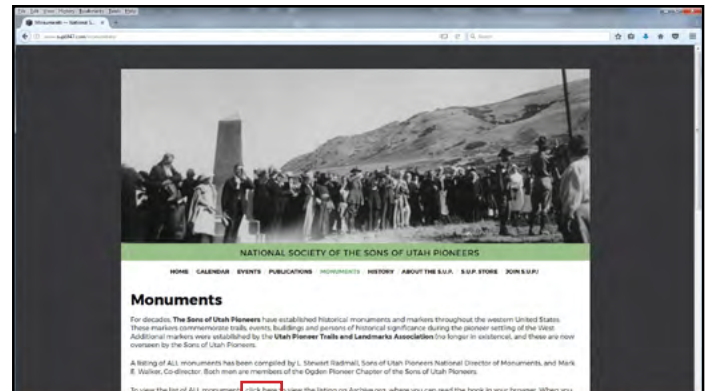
NATIONAL SOCIETY OF THE SONS OF UTAH PIONEERS

HOME CALENDAR EVENTS PUBLICATIONS MONUMENTS HISTORY ABOUT THE S.U.P. S.U.P. STORE JOIN S.U.P.!

Monuments

For decades, The Sons of Utah Pioneers have established historical monuments and markers throughout the western United States. These markers commemorate trails, events, buildings and persons of historical significance during the pioneer settling of the West. Additional markers were established by the Utah Pioneer Trails and Landmarks Association (no longer in existence), and these are now overseen by the Sons of Utah Pioneers.

A listing of ALL monuments has been compiled by L. Stewart Radmall, Sons of Utah Pioneers National Director of Monuments, and Mark E. Walker, Co-director. Both men are members of the Ogden Pioneer Chapter of the Sons of Utah Pioneers.

To view the list of ALL monuments, click here to view the listing on Archive.org, where you can read the book in your browser. When you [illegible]